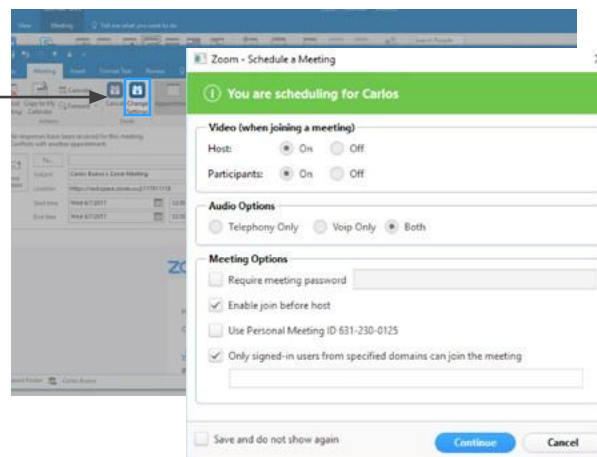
View Meeting Tell me what you want to do

Meeting Insert Format Text Review

Change Settings

Zoom - Schedule a Meeting

You are scheduling for Carlos

Video (when joining a meeting)

Host: On Off

Participants: On Off

Audio Options

Telephony Only Voip Only Both

Meeting Options

Require meeting password

Enable join before host

Use Personal Meeting ID 631-230-0125

Only signed-in users from specified domains can join the meeting

Save and do not show again

Continue Cancel